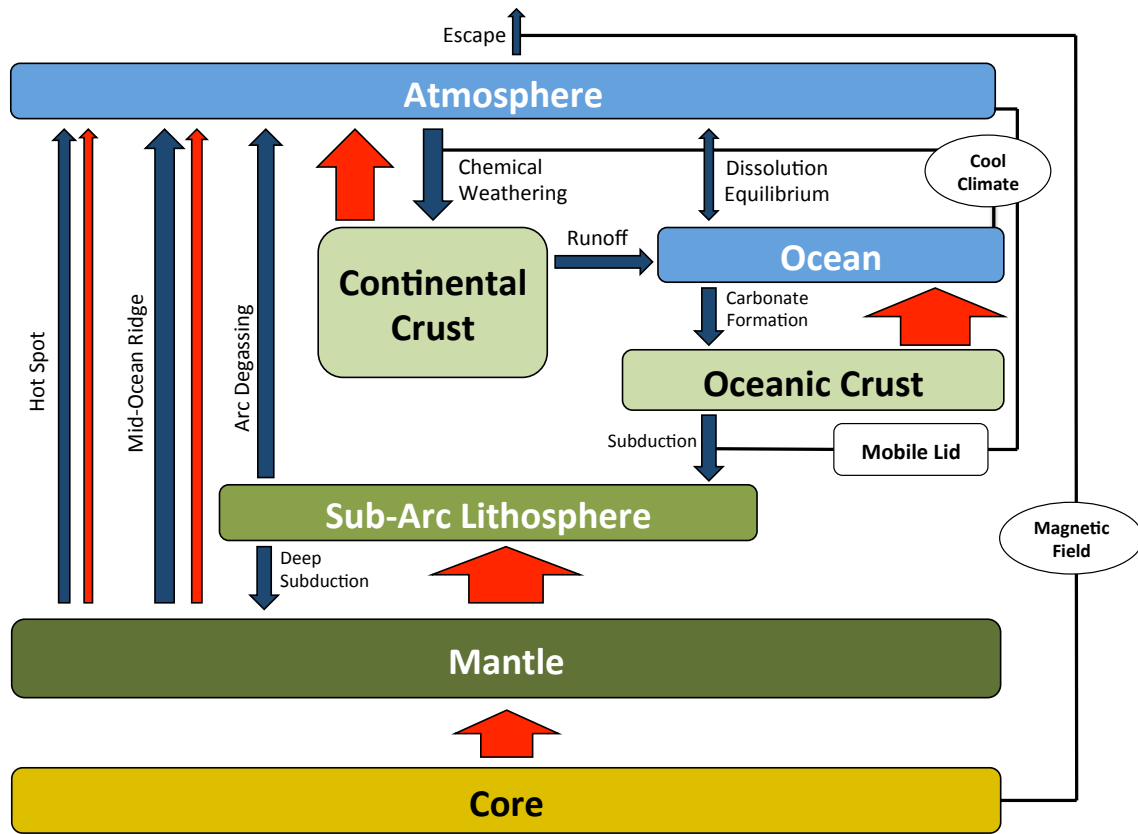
Escape

Atmosphere

Chemical Weathering

Dissolution Equilibrium

Cool Climate

Hot Spot

Mid-Ocean Ridge

Arc Degassing

Continental Crust

Runoff

Ocean

Carbonate Formation

Oceanic Crust

Subduction

Mobile Lid

Sub-Arc Lithosphere

Magnetic Field

Deep Subduction

Mantle

Core